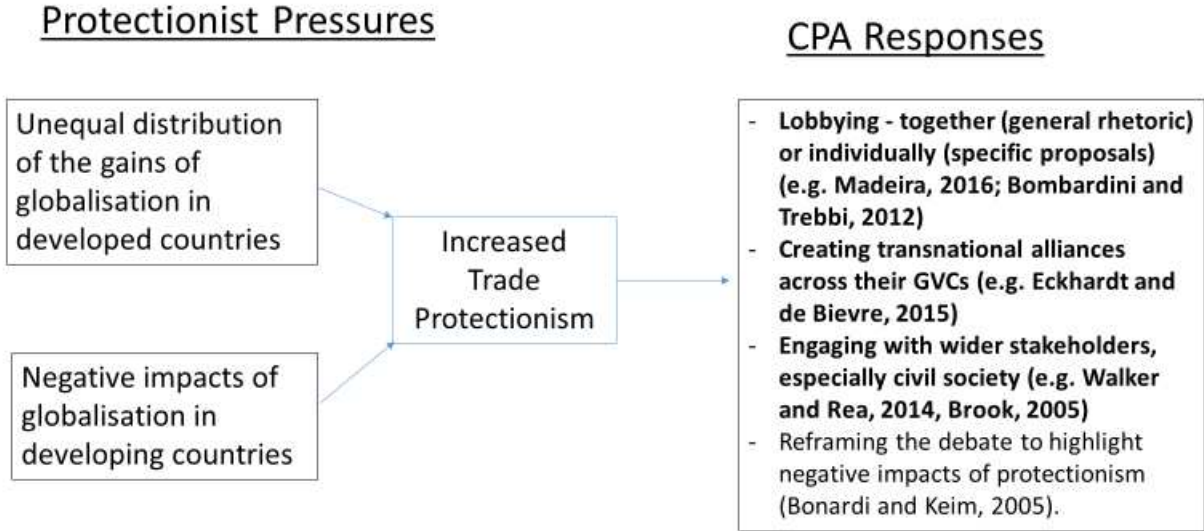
Protectionist Pressures

CPA Responses

Unequal distribution of the gains of globalisation in developed countries

Negative impacts of globalisation in developing countries

Increased Trade Protectionism

- Lobbying - together (general rhetoric) or individually (specific proposals) (e.g. Madeira, 2016; Bombardini and Trebbi, 2012)
- Creating transnational alliances across their GVCs (e.g. Eckhardt and de Bievre, 2015)
- Engaging with wider stakeholders, especially civil society (e.g. Walker and Rea, 2014, Brook, 2005)
- Reframing the debate to highlight negative impacts of protectionism (Bonardi and Keim, 2005).